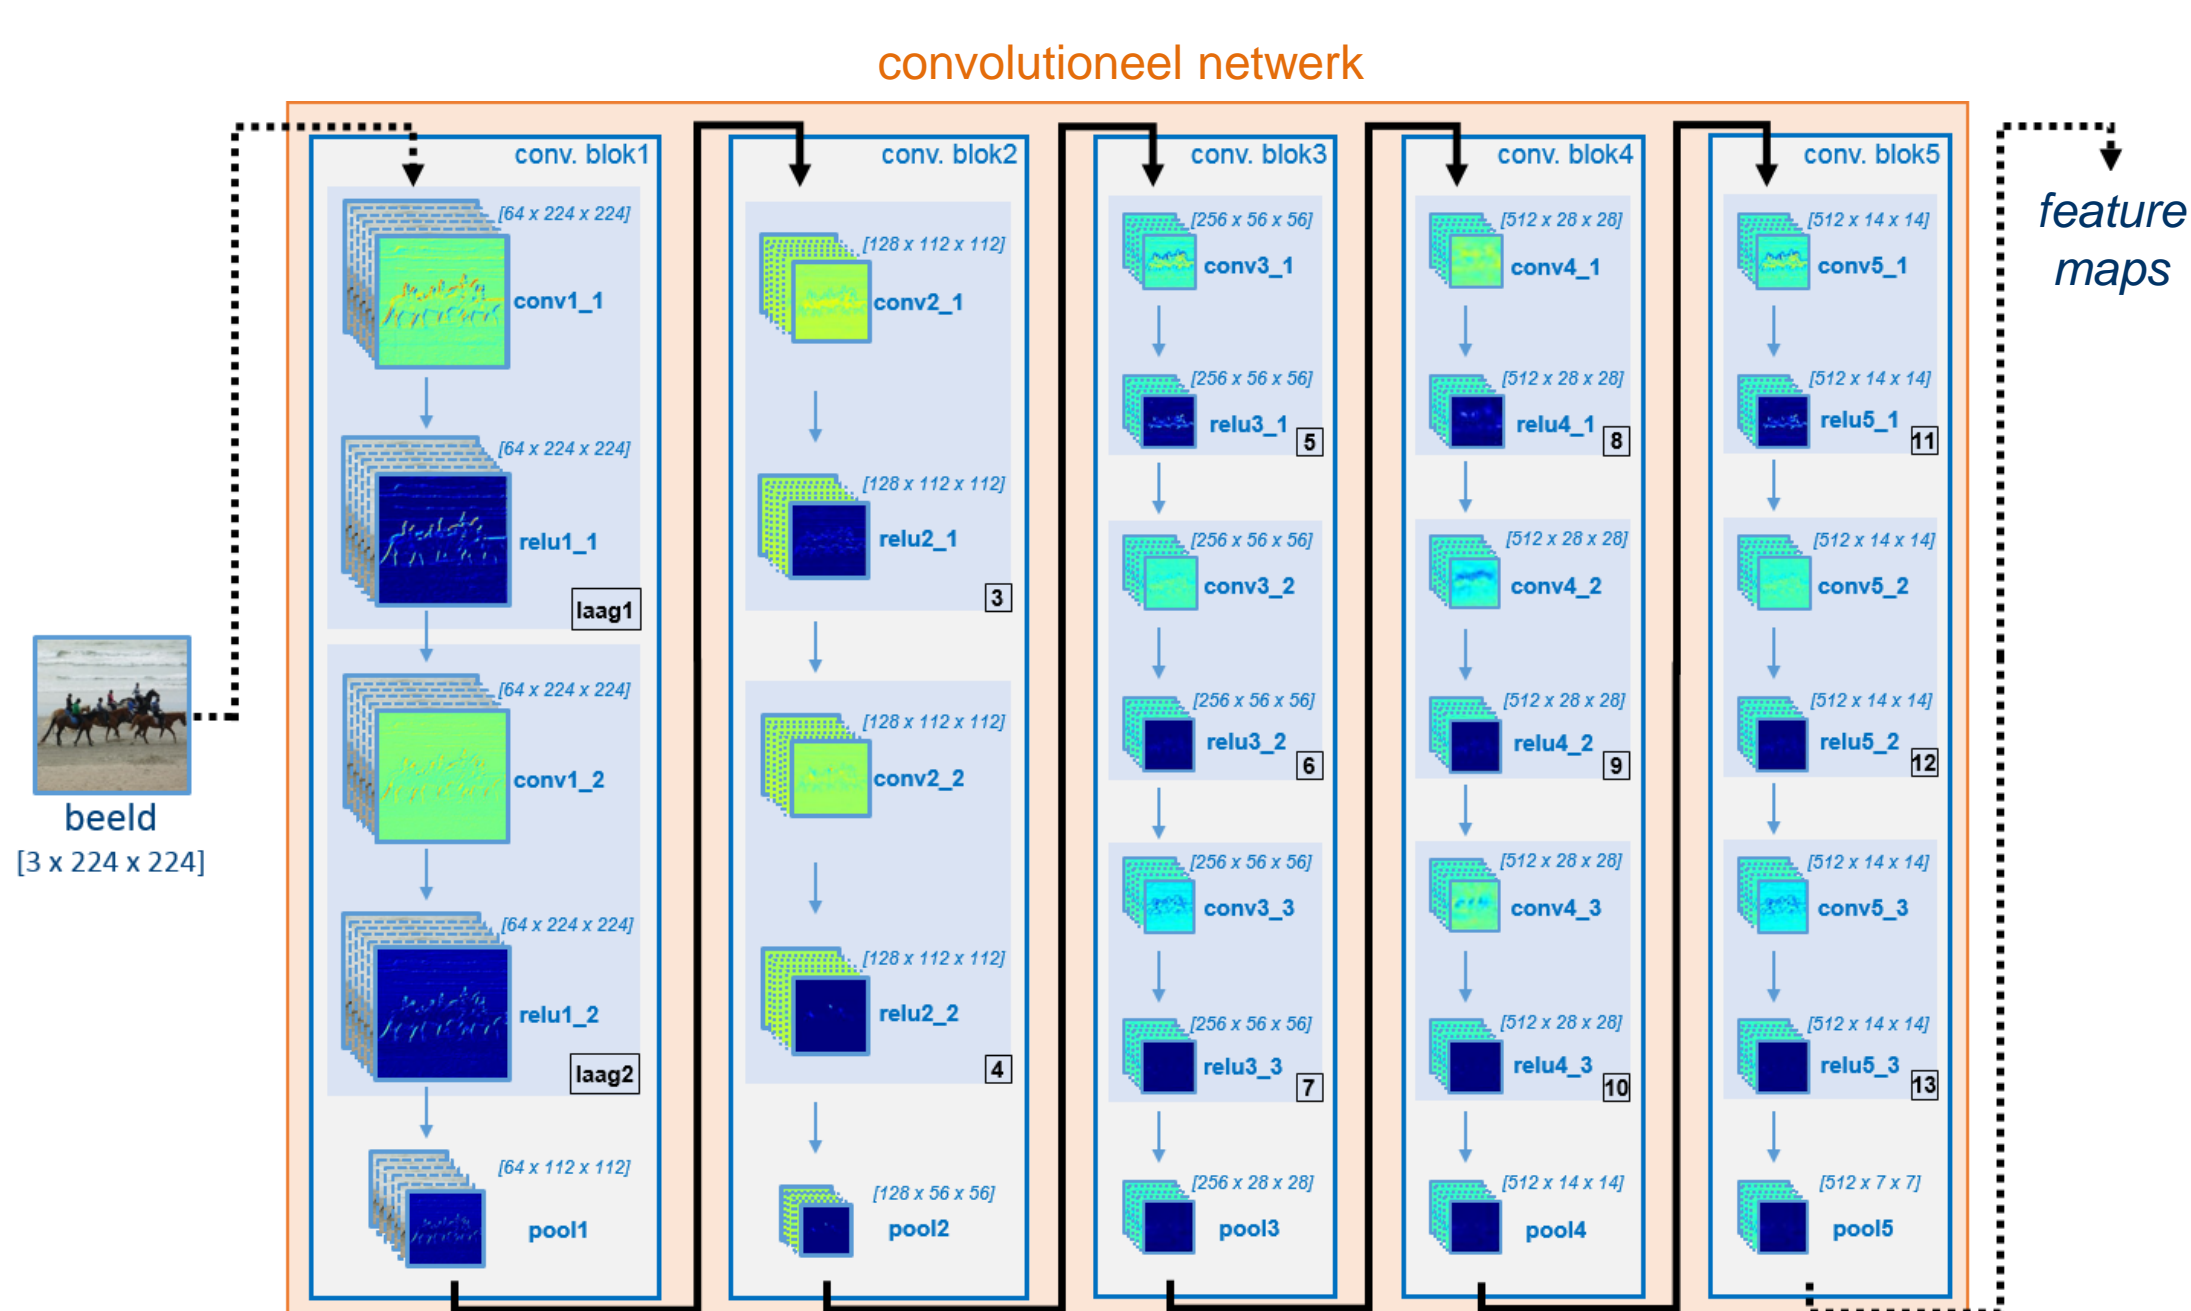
convolutioneel netwerk

beeld
[3 x 224 x 224]

conv. blok1
[64 x 224 x 224]
conv1_1
[64 x 224 x 224]
relu1_1
laag1
[64 x 224 x 224]
conv1_2
[64 x 224 x 224]
relu1_2
laag2
[64 x 112 x 112]
pool1

conv. blok2
[128 x 112 x 112]
conv2_1
[128 x 112 x 112]
relu2_1
3
[128 x 112 x 112]
conv2_2
[128 x 112 x 112]
relu2_2
4
[128 x 56 x 56]
pool2

conv. blok3
[256 x 56 x 56]
conv3_1
[256 x 56 x 56]
relu3_1
5
[256 x 56 x 56]
conv3_2
[256 x 56 x 56]
relu3_2
6
[256 x 56 x 56]
conv3_3
[256 x 56 x 56]
relu3_3
7
[256 x 28 x 28]
pool3

conv. blok4
[512 x 28 x 28]
conv4_1
[512 x 28 x 28]
relu4_1
8
[512 x 28 x 28]
conv4_2
[512 x 28 x 28]
relu4_2
9
[512 x 28 x 28]
conv4_3
[512 x 28 x 28]
relu4_3
10
[512 x 14 x 14]
pool4

conv. blok5
[512 x 14 x 14]
conv5_1
[512 x 14 x 14]
relu5_1
11
[512 x 14 x 14]
conv5_2
[512 x 14 x 14]
relu5_2
12
[512 x 14 x 14]
conv5_3
[512 x 14 x 14]
relu5_3
13
[512 x 7 x 7]
pool5

feature maps